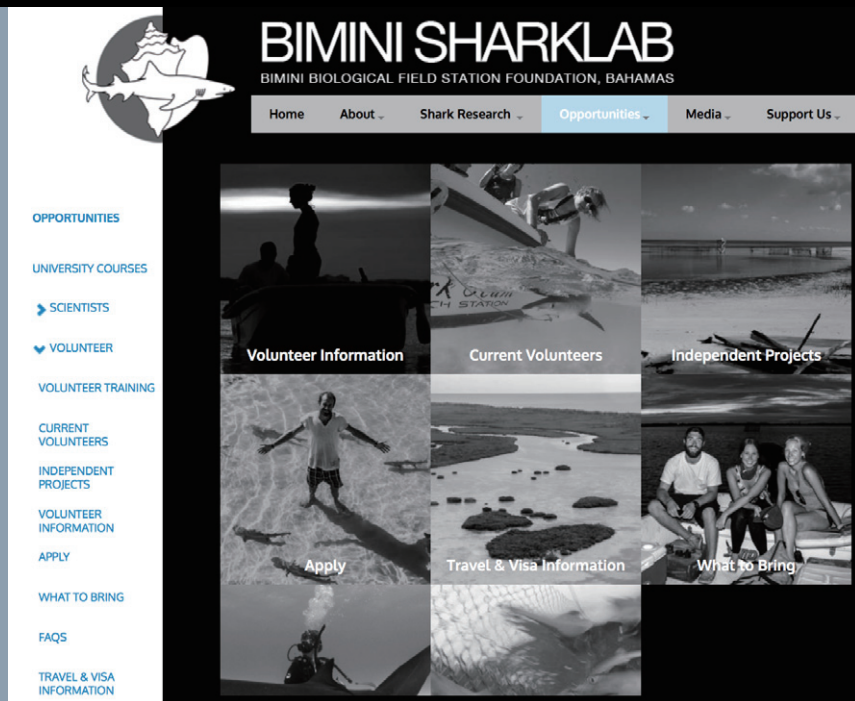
BIMINI SHARKLAB
BIMINI BIOLOGICAL FIELD STATION FOUNDATION, BAHAMAS

Home | About | Shark Research | Opportunities | Media | Support Us

OPPORTUNITIES

UNIVERSITY COURSES

SCIENTISTS

VOLUNTEER

VOLUNTEER TRAINING

CURRENT VOLUNTEERS

INDEPENDENT PROJECTS

VOLUNTEER INFORMATION

APPLY

WHAT TO BRING

FAQS

TRAVEL & VISA INFORMATION

Volunteer Information

Current Volunteers

Independent Projects

Apply

Travel & Visa Information

What to Bring